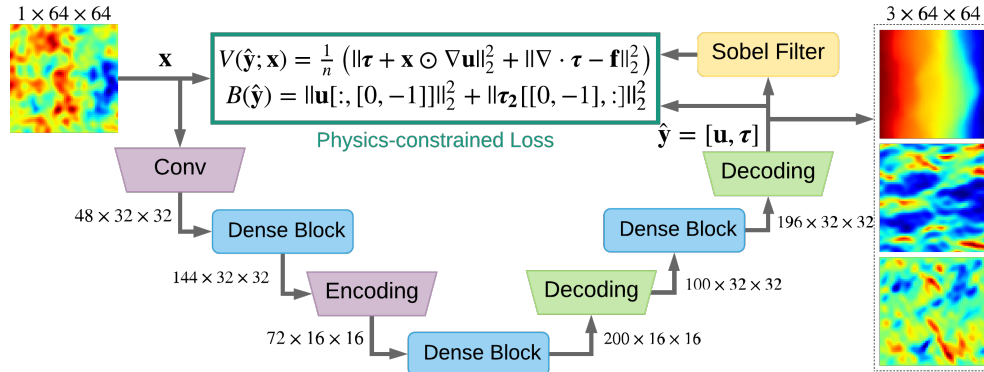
$1 \times 64 \times 64$

$\mathbf{x}$

$V(\hat{\mathbf{y}}; \mathbf{x}) = \frac{1}{n} \left( \|\boldsymbol{\tau} + \mathbf{x} \odot \nabla \mathbf{u}\|_2^2 + \|\nabla \cdot \boldsymbol{\tau} - \mathbf{f}\|_2^2 \right)$
$B(\hat{\mathbf{y}}) = \|\mathbf{u}[:, [0, -1]]\|_2^2 + \|\boldsymbol{\tau_2}[[0, -1], :]\|_2^2$

Physics-constrained Loss

Sobel Filter

$3 \times 64 \times 64$

$\hat{\mathbf{y}} = [\mathbf{u}, \boldsymbol{\tau}]$

Conv

Decoding

$48 \times 32 \times 32$

Dense Block

Dense Block

$196 \times 32 \times 32$

$144 \times 32 \times 32$

Encoding

Decoding

$100 \times 32 \times 32$

$72 \times 16 \times 16$

Dense Block

$200 \times 16 \times 16$